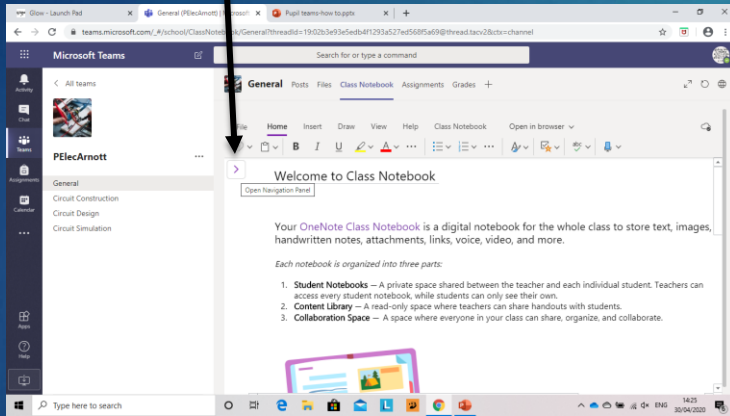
Glow - Launch Pad
General (PElecArnott) | Microsoft
Pupil teams-how to.pptx
teams.microsoft.com/_#/school/ClassNotebook/General?threadId=19:02b3e93e5edb4f1293a527ed568f5a69@thread.tacv2&ctx=channel

Microsoft Teams
Search for or type a command

Activity
Chat
Teams
Assignments
Calendar
...
Apps
Help

< All teams
PElecArnott ...
General
Circuit Construction
Circuit Design
Circuit Simulation

General Posts Files Class Notebook Assignments Grades +

File Home Insert Draw View Help Class Notebook Open in browser

Open Navigation Panel

Welcome to Class Notebook

Your OneNote Class Notebook is a digital notebook for the whole class to store text, images, handwritten notes, attachments, links, voice, video, and more.

Each notebook is organized into three parts:

1. Student Notebooks — A private space shared between the teacher and each individual student. Teachers can access every student notebook, while students can only see their own.
2. Content Library — A read-only space where teachers can share handouts with students.
3. Collaboration Space — A space where everyone in your class can share, organize, and collaborate.

Type here to search
ENG 14:25 30/04/2020